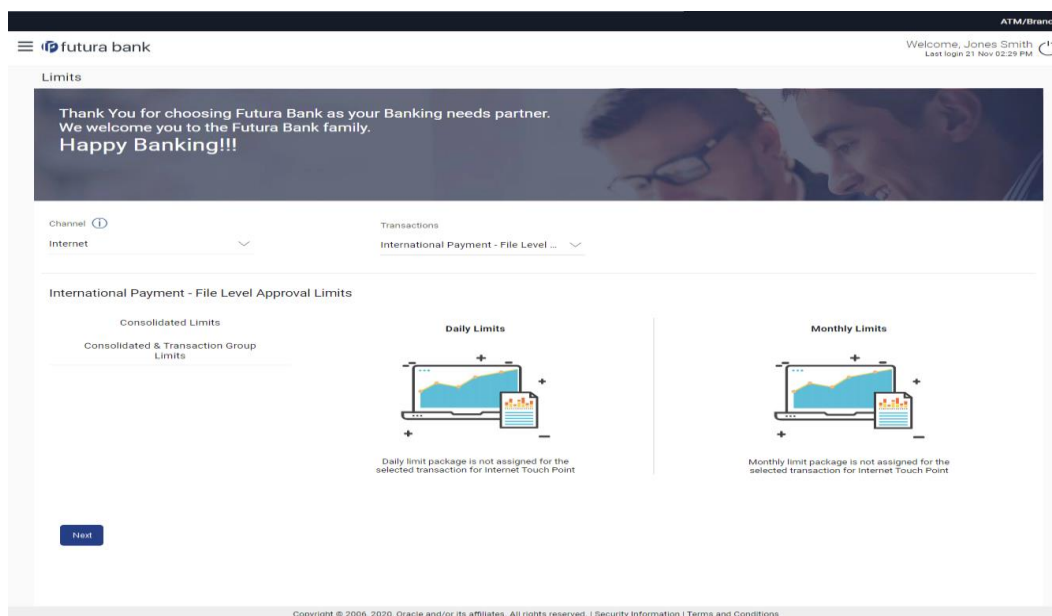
ATM/Branc

futura bank

Welcome, Jones Smith
Last login 21 Nov 02:29 PM

Limits

Thank You for choosing Futura Bank as your Banking needs partner.
We welcome you to the Futura Bank family.
Happy Banking!!!

Channel
Internet

Transactions
International Payment - File Level ...

International Payment - File Level Approval Limits

Consolidated Limits

Consolidated & Transaction Group Limits

Daily Limits

Daily limit package is not assigned for the selected transaction for Internet Touch Point

Monthly Limits

Monthly limit package is not assigned for the selected transaction for Internet Touch Point

Next

Copyright © 2006, 2020, Oracle and/or its affiliates. All rights reserved. | Security Information | Terms and Conditions